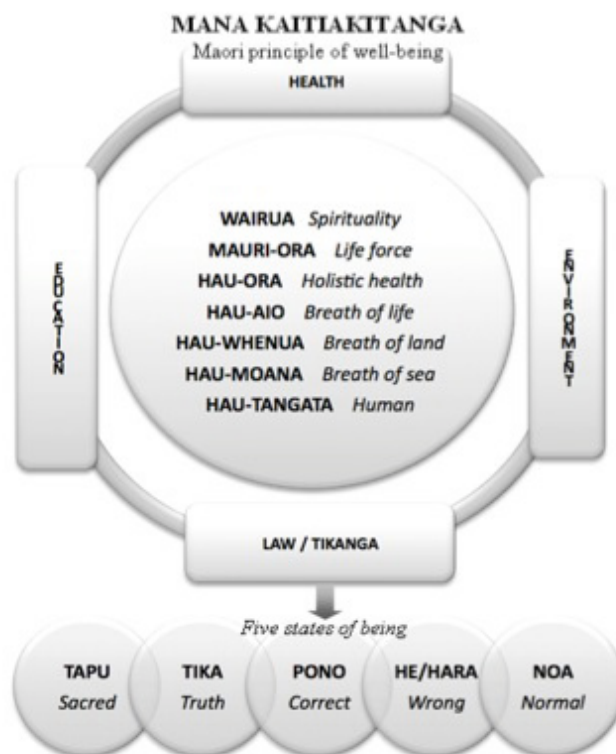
MANA KAITIAKITANGA
Maori principle of well-being

HEALTH

EDUCATION

WAIRUA *Spirituality*
MAURI-ORA *Life force*
HAU-ORA *Holistic health*
HAU-AIO *Breath of life*
HAU-WHENUA *Breath of land*
HAU-MOANA *Breath of sea*
HAU-TANGATA *Human*

ENVIRONMENT

LAW / TIKANGA

Five states of being

TAPU
*Sacred*

TIKA
*Truth*

PONO
*Correct*

HE/HARA
*Wrong*

NOA
*Normal*